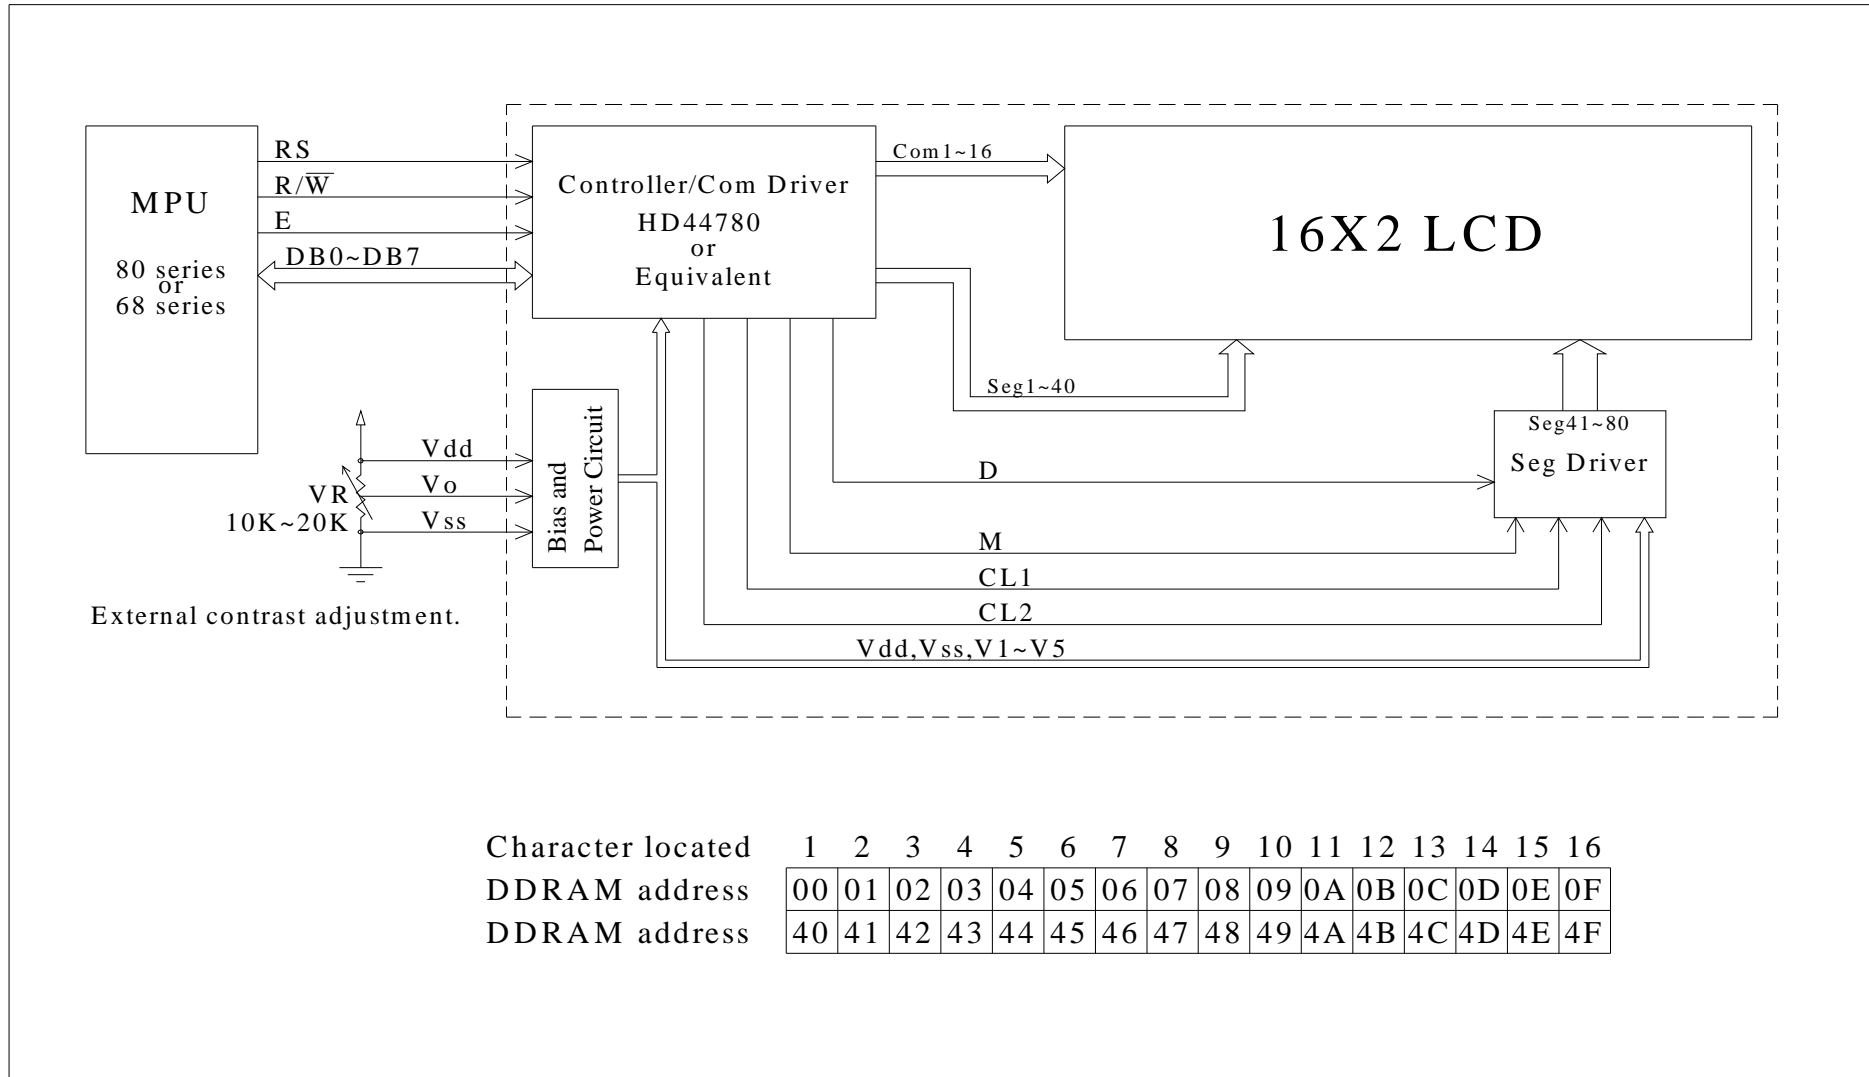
MPU

80 series
or
68 series

RS
$R/\overline{W}$
E
DB0~DB7

Controller/Com Driver
HD44780
or
Equivalent

Com1~16

16X2 LCD

Seg1~40

Seg41~80
Seg Driver

Vdd
Vo
Vss
VR
10K~20K

Bias and Power Circuit

D
M
CL1
CL2
Vdd,Vss,V1~V5

External contrast adjustment.

| Character located | 1 | 2 | 3 | 4 | 5 | 6 | 7 | 8 | 9 | 10 | 11 | 12 | 13 | 14 | 15 | 16 |
|---|---|---|---|---|---|---|---|---|---|---|---|---|---|---|---|---|
| DDRAM address | 00 | 01 | 02 | 03 | 04 | 05 | 06 | 07 | 08 | 09 | 0A | 0B | 0C | 0D | 0E | 0F |
| DDRAM address | 40 | 41 | 42 | 43 | 44 | 45 | 46 | 47 | 48 | 49 | 4A | 4B | 4C | 4D | 4E | 4F |